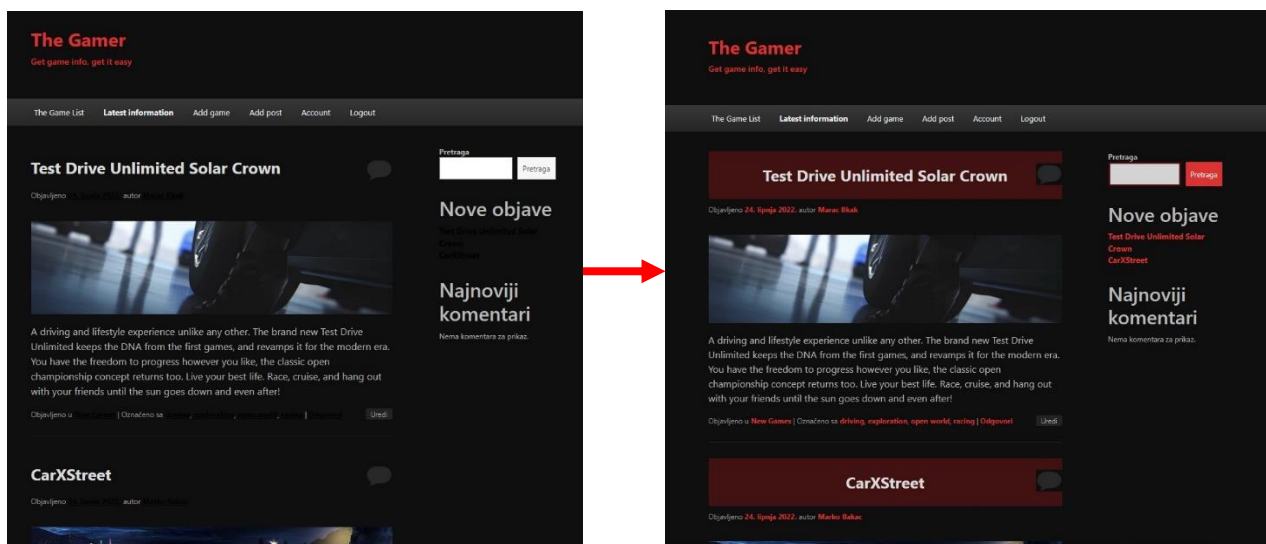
The Gamer
Get game info, get it easy

The Game List Latest information Add game Add post Account Logout

Test Drive Unlimited Solar Crown

Objavljeno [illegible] autor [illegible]

A driving and lifestyle experience unlike any other. The brand new Test Drive Unlimited keeps the DNA from the first games, and revamps it for the modern era. You have the freedom to progress however you like, the classic open championship concept returns too. Live your best life. Race, cruise, and hang out with your friends until the sun goes down and even after!

Objavljeno u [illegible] | Označeno sa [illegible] Uredi

CarXStreet

Objavljeno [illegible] autor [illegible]

Pretraga
Pretraga

Nove objave
Test Drive Unlimited Solar Crown
CarXStreet

Najnoviji komentari
Nema komentara za prikaz.

The Gamer
Get game info, get it easy

The Game List Latest information Add game Add post Account Logout

Test Drive Unlimited Solar Crown

Objavljeno 24. lipnja 2022. autor Marac Bkab

A driving and lifestyle experience unlike any other. The brand new Test Drive Unlimited keeps the DNA from the first games, and revamps it for the modern era. You have the freedom to progress however you like, the classic open championship concept returns too. Live your best life. Race, cruise, and hang out with your friends until the sun goes down and even after!

Objavljeno u New Games | Označeno sa driving, exploration, open world, racing | Odgovori Uredi

CarXStreet

Objavljeno 24. lipnja 2022. autor Marko Bakac

Pretraga
Pretraga

Nove objave
Test Drive Unlimited Solar Crown
CarXStreet

Najnoviji komentari
Nema komentara za prikaz.